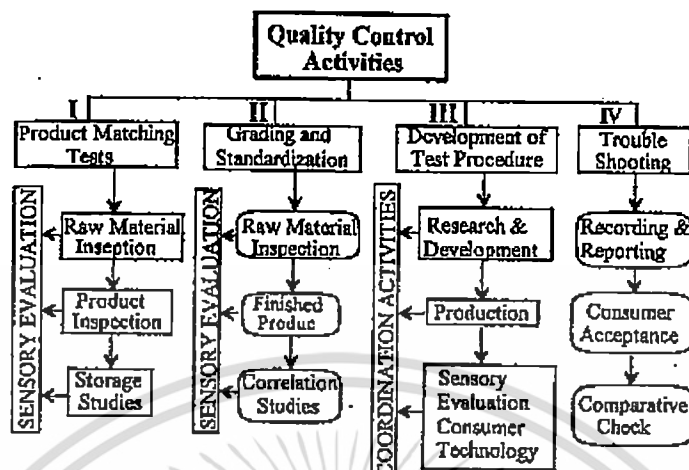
Quality Control Activities

I
Product Matching Tests

SENSORY EVALUATION

Raw Material Inseption

Product Inspection

Storage Studies

II
Grading and Standardization

SENSORY EVALUATION

Raw Material Inspection

Finished Produc

Correlation Studies

III
Development of Test Procedure

COORDINATION ACTIVITIES

Research & Development

Production

Sensory Evaluation Consumer Technology

IV
Trouble Shooting

Recording & Reporting

Consumer Acceptance

Comparative Check